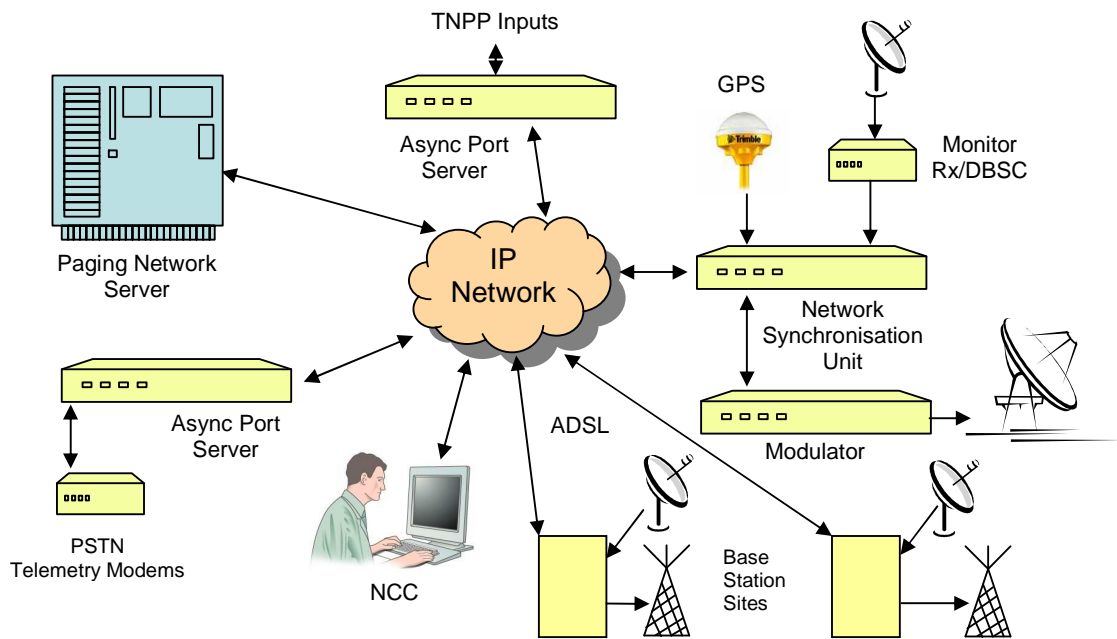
TNPP Inputs

Async Port Server

GPS

Trimble

Monitor Rx/DBSC

Paging Network Server

IP Network

Network Synchronisation Unit

Async Port Server

ADSL

Modulator

PSTN Telemetry Modems

NCC

Base Station Sites